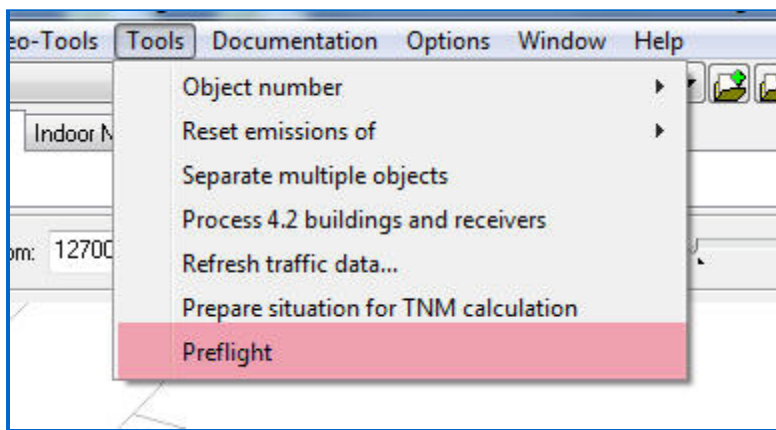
eo-Tools Tools Documentation Options Window Help

Indoor N

om: 12700

Object number
Reset emissions of
Separate multiple objects
Process 4.2 buildings and receivers
Refresh traffic data...
Prepare situation for TNM calculation
Preflight